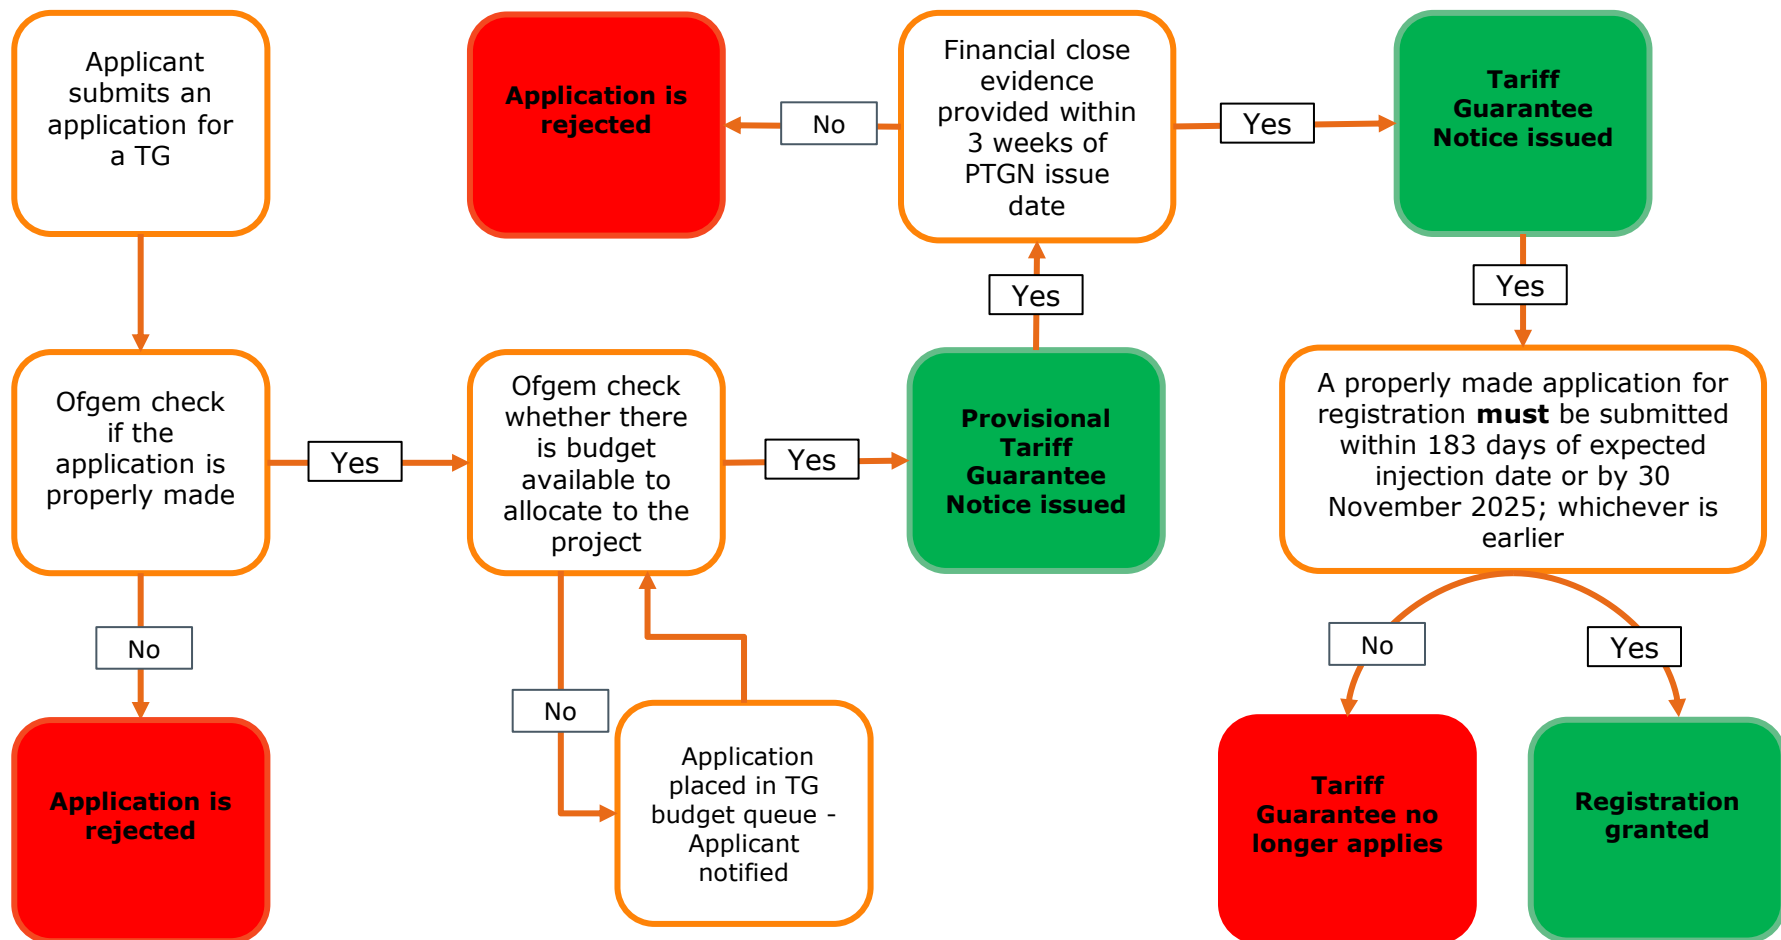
Applicant submits an application for a TG

Ofgem check if the application is properly made

No

Application is rejected

Yes

Ofgem check whether there is budget available to allocate to the project

No

Application placed in TG budget queue - Applicant notified

Yes

Provisional Tariff Guarantee Notice issued

Yes

Financial close evidence provided within 3 weeks of PTGN issue date

No

Application is rejected

Yes

Tariff Guarantee Notice issued

Yes

A properly made application for registration **must** be submitted within 183 days of expected injection date or by 30 November 2025; whichever is earlier

No

Tariff Guarantee no longer applies

Yes

Registration granted